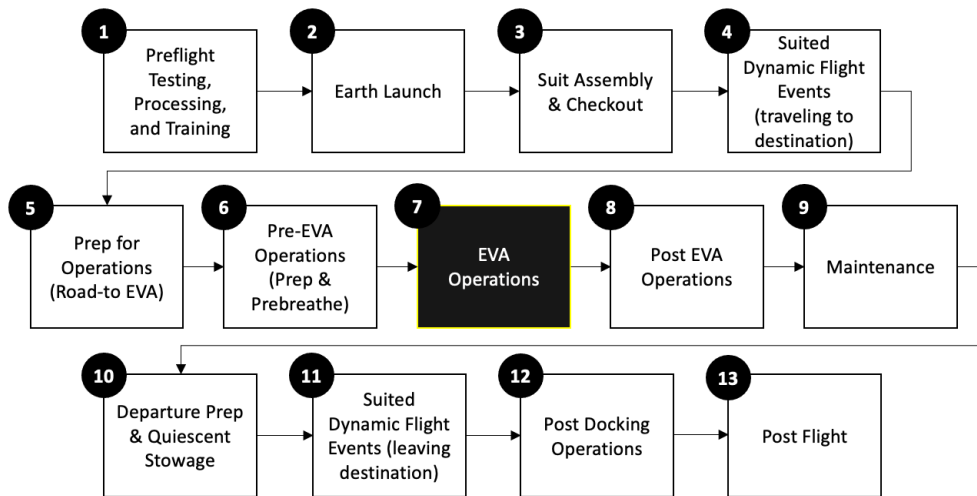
1
Preflight Testing, Processing, and Training

2
Earth Launch

3
Suit Assembly & Checkout

4
Suited Dynamic Flight Events (traveling to destination)

5
Prep for Operations (Road-to EVA)

6
Pre-EVA Operations (Prep & Prebreathe)

7
EVA Operations

8
Post EVA Operations

9
Maintenance

10
Departure Prep & Quiescent Stowage

11
Suited Dynamic Flight Events (leaving destination)

12
Post Docking Operations

13
Post Flight